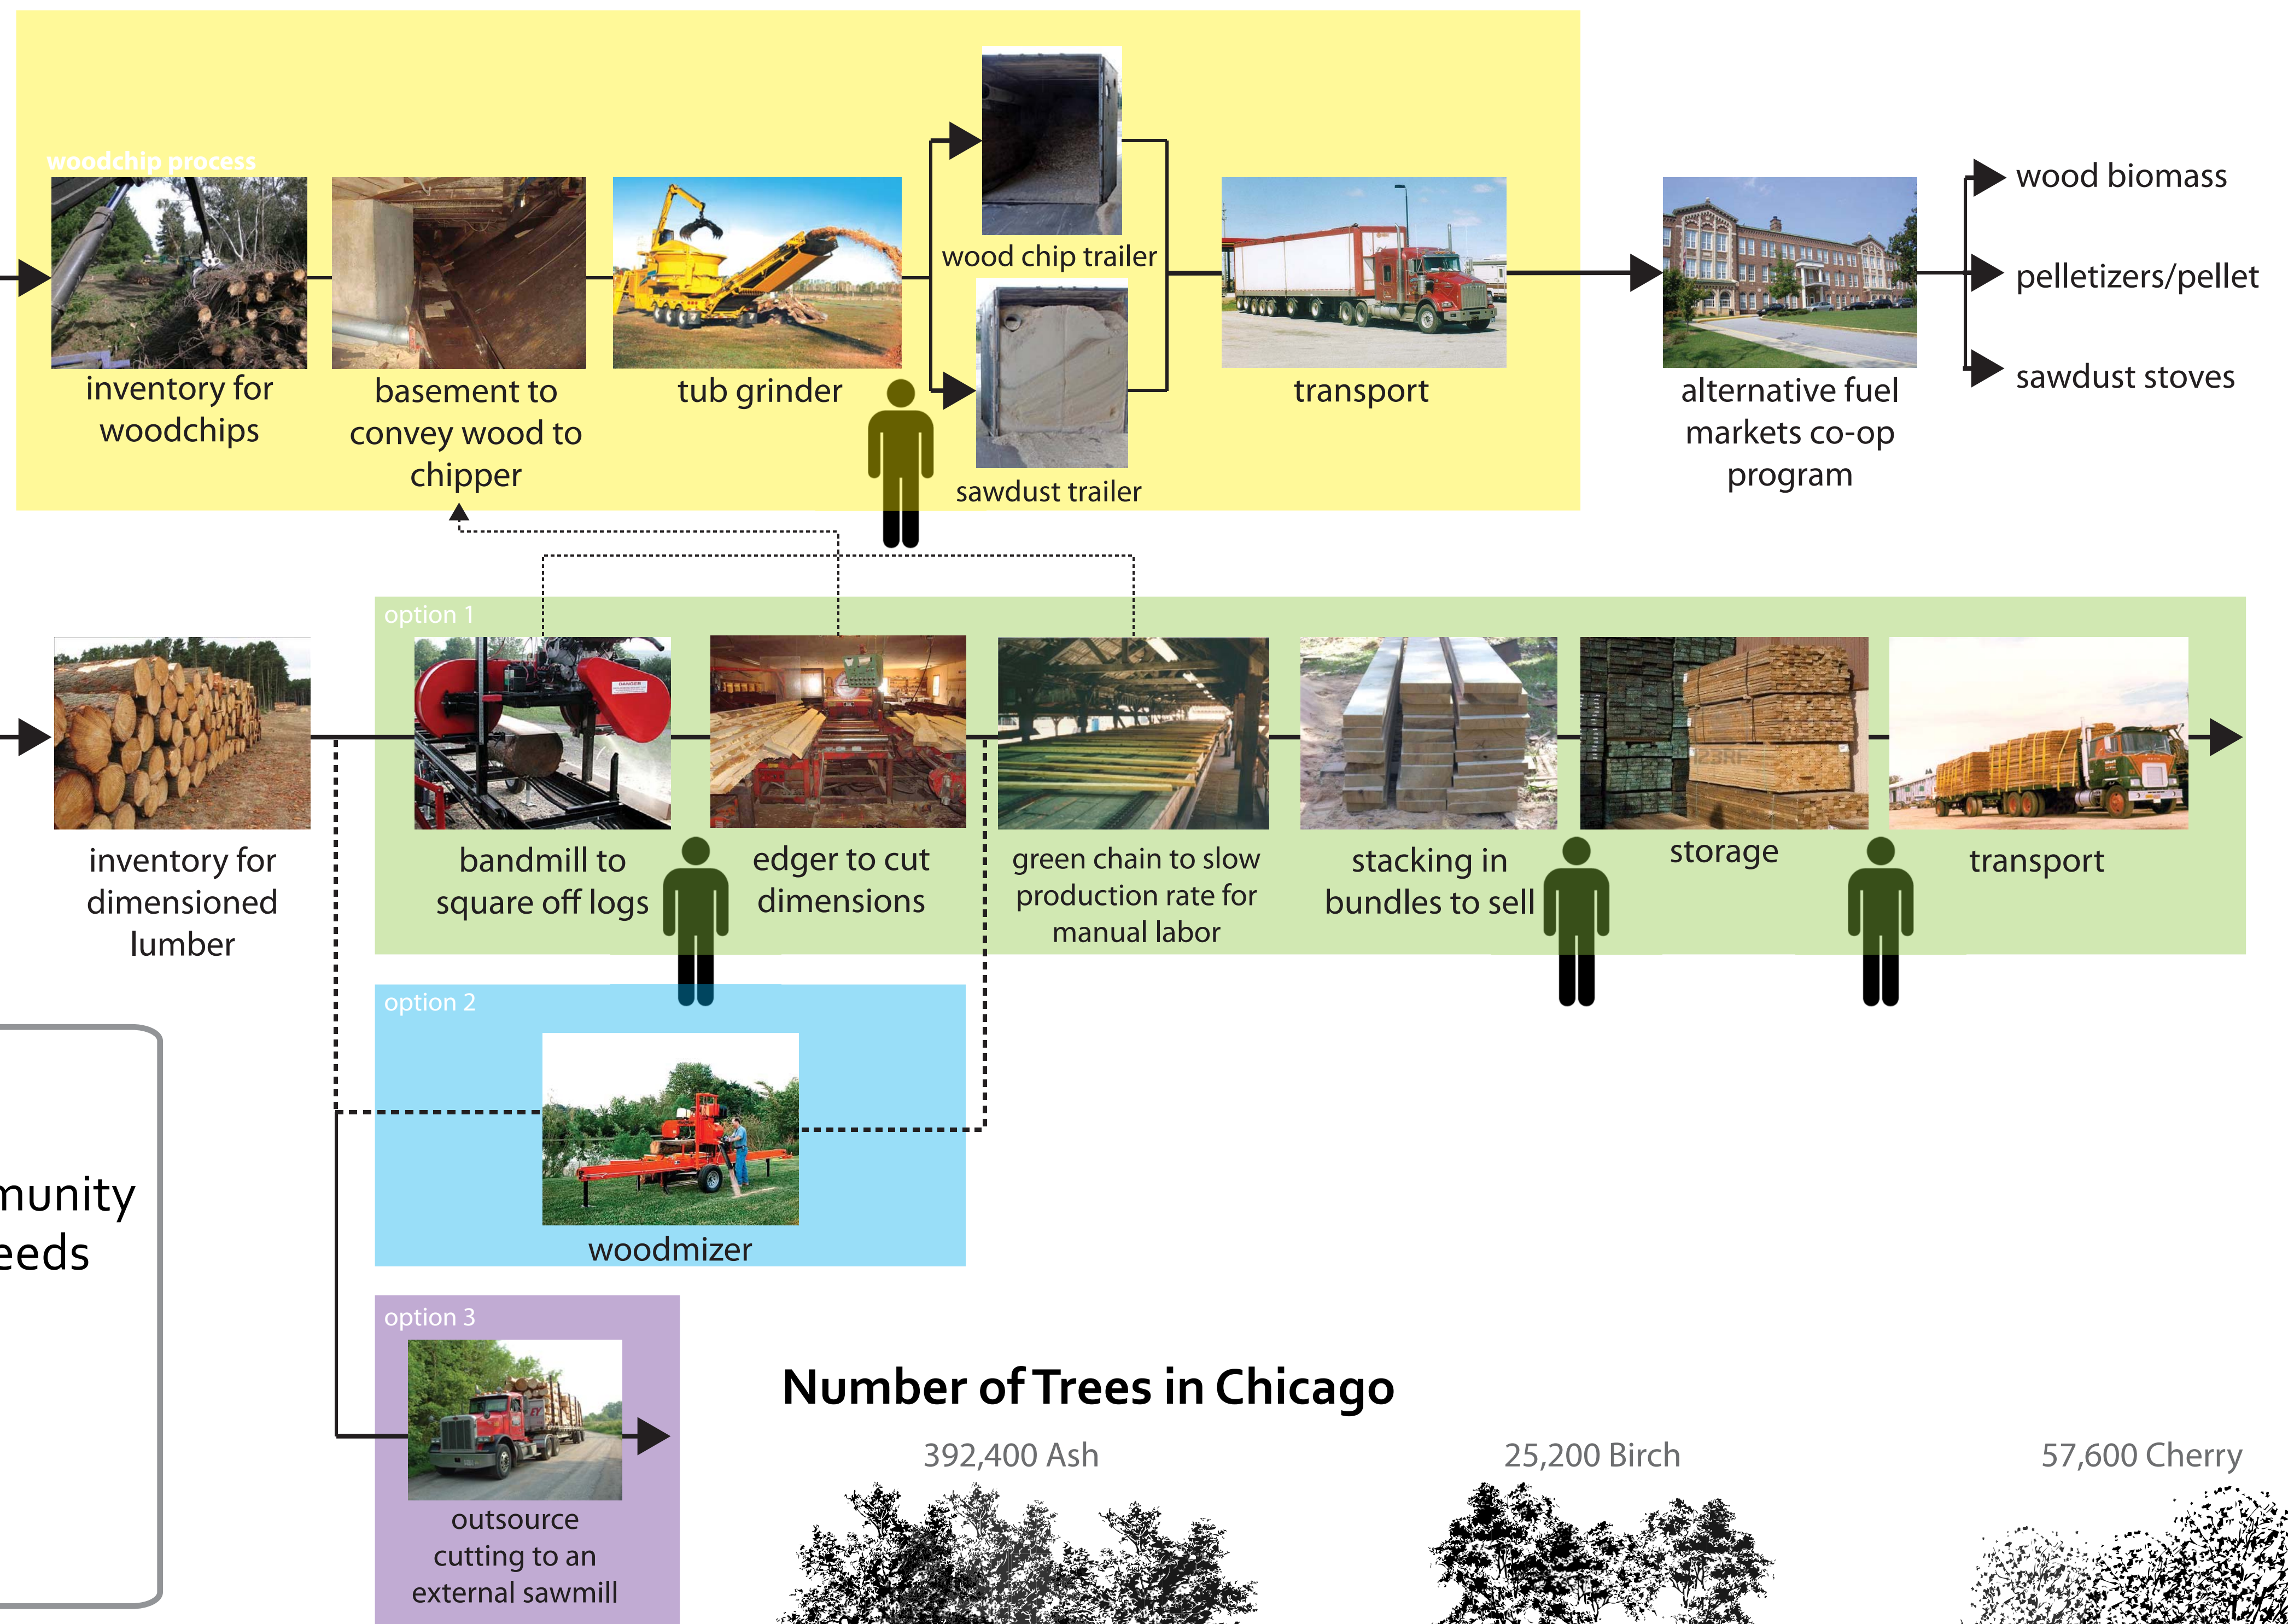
woodchip process

inventory for woodchips

basement to convey wood to chipper

tub grinder

wood chip trailer

sawdust trailer

transport

alternative fuel markets co-op program

wood biomass

pelletizers/pellet

sawdust stoves

inventory for dimensioned lumber

option 1

bandmill to square off logs

edger to cut dimensions

green chain to slow production rate for manual labor

stacking in bundles to sell

storage

transport

option 2

woodmizer

option 3

outsource cutting to an external sawmill

munity
eeds

Number of Trees in Chicago

392,400 Ash

25,200 Birch

57,600 Cherry